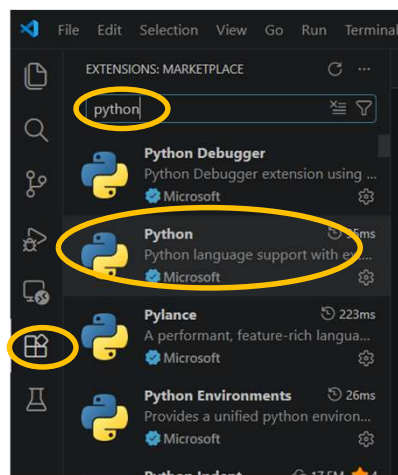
File Edit Selection View Go Run Terminal

EXTENSIONS: MARKETPLACE

python

Python Debugger
Python Debugger extension using ...
Microsoft

Python
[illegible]5ms
Python language support with ex...
Microsoft

Pylance
223ms
A performant, feature-rich langua...
Microsoft

Python Environments
26ms
Provides a unified python environ...
Microsoft

Python Indent
17.5M